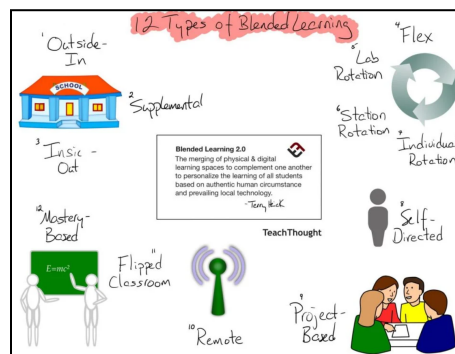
12 Types of Blended Learning

1 Outside-In

SCHOOL

2 Supplemental

3 Inside-Out

4 Flex

5 Lab Rotation

6 Station Rotation

7 Individual Rotation

Blended Learning 2.0
The merging of physical & digital learning spaces to complement one another to personalize the learning of all students based on authentic human circumstance and prevailing local technology.
-Terry Heick

TeachThought

8 Self-Directed

12 Mastery-Based

$E=mc^2$

11 Flipped Classroom

10 Remote

9 Project-Based